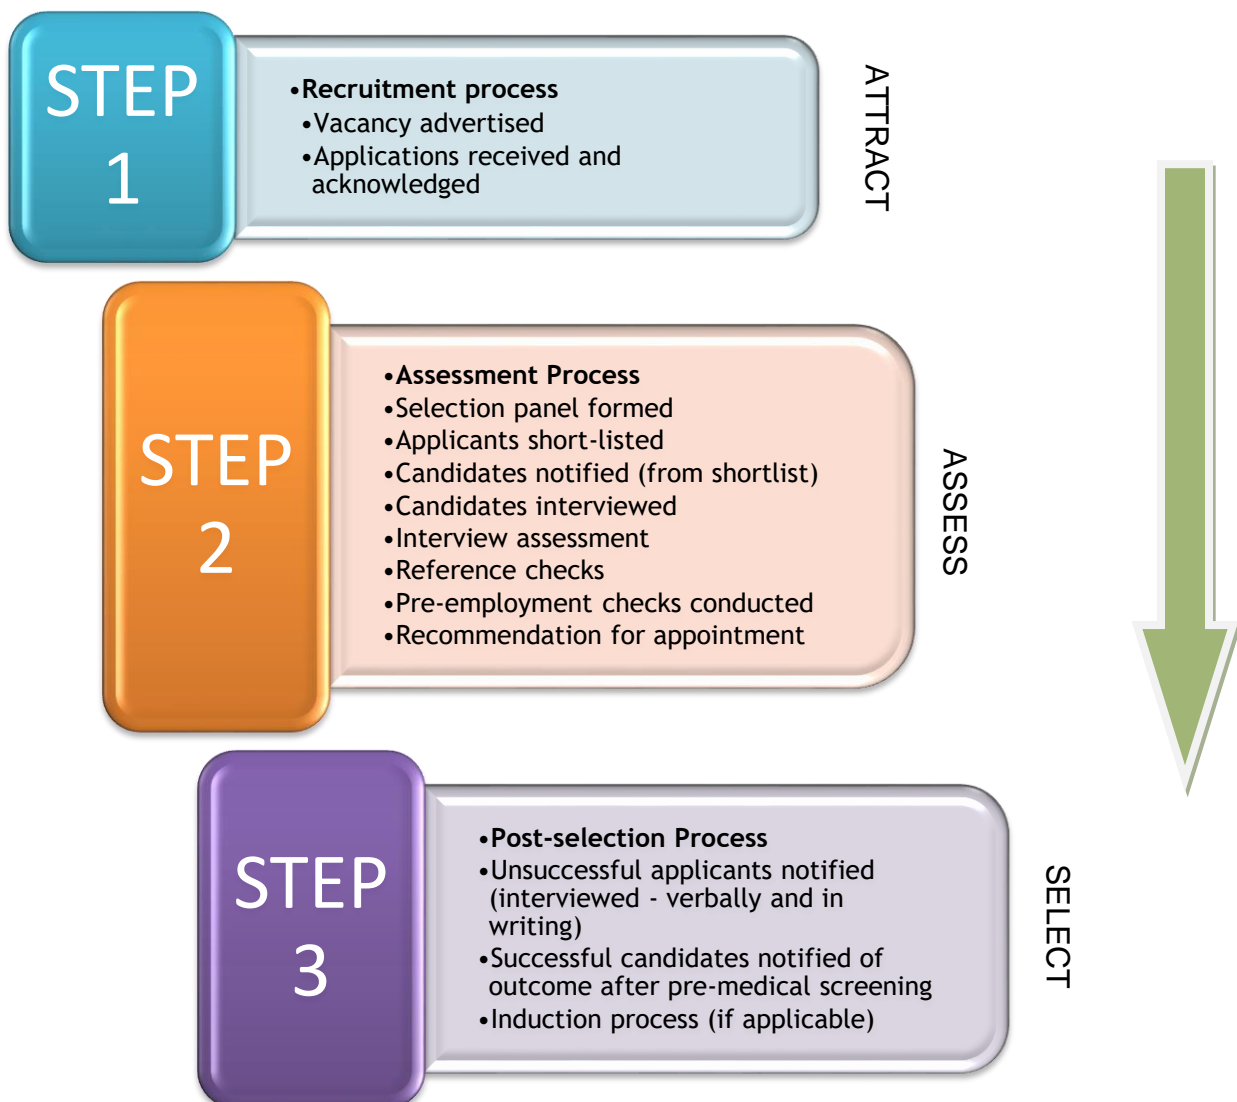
STEP 1

•Recruitment process
•Vacancy advertised
•Applications received and acknowledged

ATTRACT

STEP 2

•Assessment Process
•Selection panel formed
•Applicants short-listed
•Candidates notified (from shortlist)
•Candidates interviewed
•Interview assessment
•Reference checks
•Pre-employment checks conducted
•Recommendation for appointment

ASSESS

STEP 3

•Post-selection Process
•Unsuccessful applicants notified (interviewed - verbally and in writing)
•Successful candidates notified of outcome after pre-medical screening
•Induction process (if applicable)

SELECT